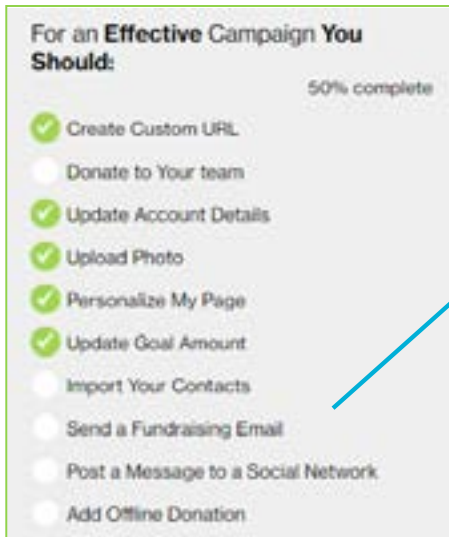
For an **Effective** Campaign **You Should:**

50% complete

Create Custom URL

Donate to Your team

Update Account Details

Upload Photo

Personalize My Page

Update Goal Amount

Import Your Contacts

Send a Fundraising Email

Post a Message to a Social Network

Add Offline Donation